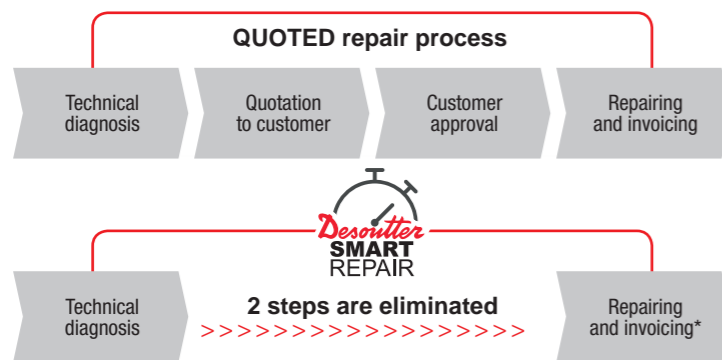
QUOTED repair process

Technical diagnosis

Quotation to customer

Customer approval

Repairing and invoicing

Desoutter SMART REPAIR

Technical diagnosis

2 steps are eliminated

>>>>>>>>>>>>>>>>>>>>>>

Repairing and invoicing*